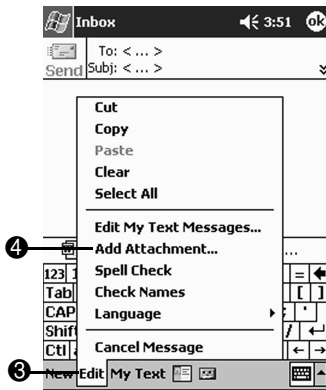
Inbox 3:51 ok

Send To: < ... >
Subj: < ... >

Cut
Copy
Paste
Clear
Select All

Edit My Text Messages...
❹ Add Attachment...
Spell Check
Check Names
Language

Cancel Message

123
Tab
CAP
Shift
Ctl

❸ New Edit My Text